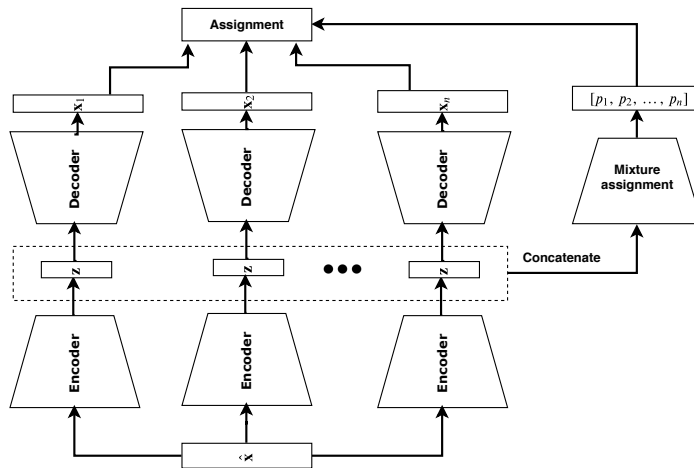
Assignment

$\mathbf{x}_1$

$\mathbf{x}_2$

$\mathbf{x}_n$

$[p_1, p_2, \ldots, p_n]$

Decoder

Decoder

Decoder

Mixture assignment

$\mathbf{z}$

$\mathbf{z}$

$\mathbf{z}$

Concatenate

Encoder

Encoder

Encoder

$\hat{\mathbf{x}}$